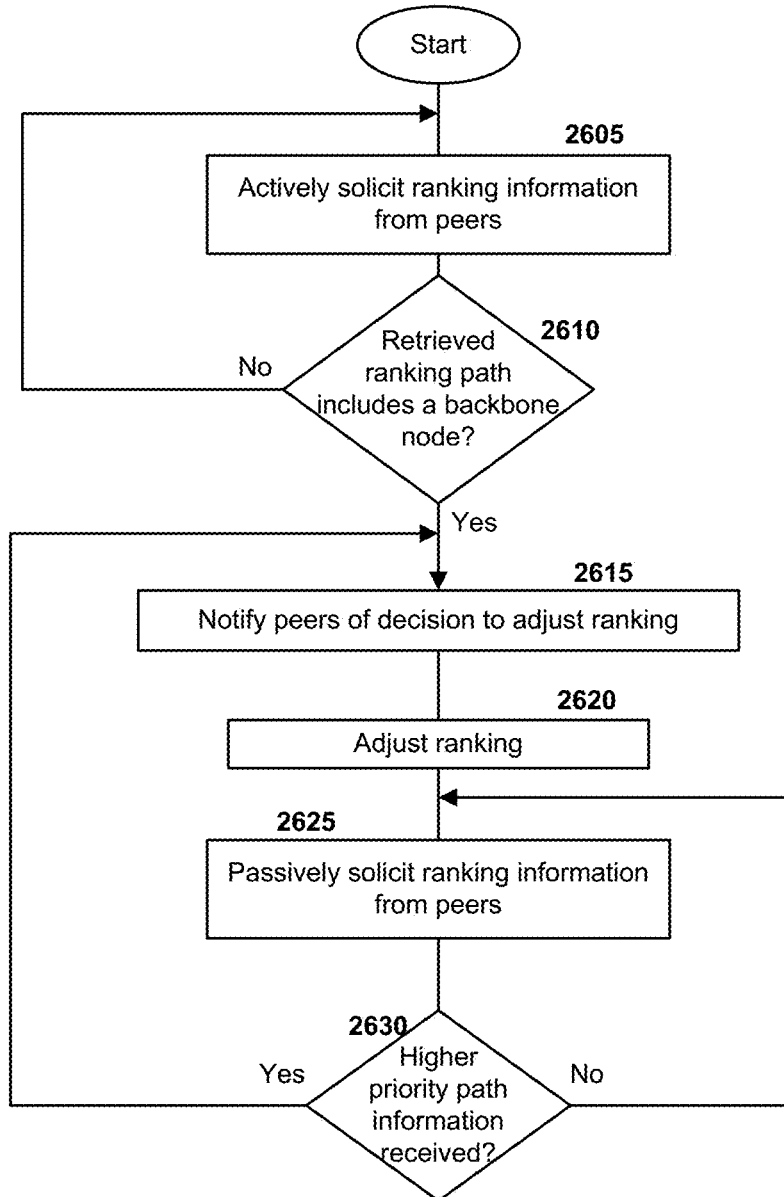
Start

2605

Actively solicit ranking information from peers

2610

Retrieved ranking path includes a backbone node?

No

Yes

2615

Notify peers of decision to adjust ranking

2620

Adjust ranking

2625

Passively solicit ranking information from peers

2630

Higher priority path information received?

Yes

No